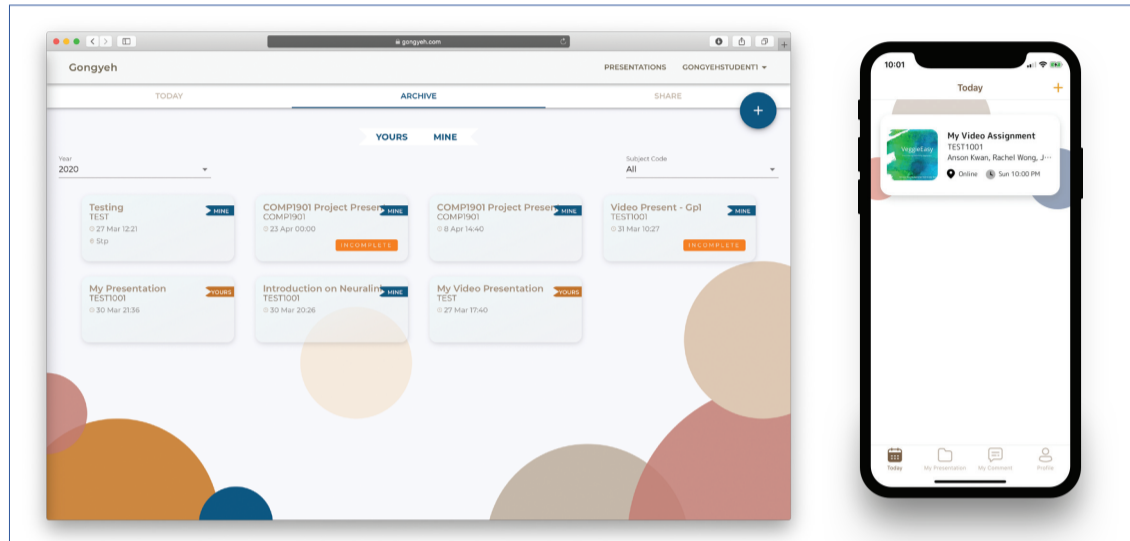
gongyeh.com

Gongyeh

PRESENTATIONS GONGYEHSTUDENT1

TODAY ARCHIVE SHARE

+

YOURS MINE

Year
2020

Subject Code
All

Testing
TEST
27 Mar 12:21
5tp
MINE

COMP1901 Project Presen
COMP1901
23 Apr 00:00
MINE
INCOMPLETE

COMP1901 Project Presen
COMP1901
8 Apr 14:40
MINE

Video Present - Gp1
TEST1001
31 Mar 10:27
MINE
INCOMPLETE

My Presentation
TEST1001
30 Mar 21:36
YOURS

Introduction on Neuralin
TEST1001
30 Mar 20:26
MINE

My Video Presentation
TEST
27 Mar 17:40
YOURS

10:01

Today

+

My Video Assignment
TEST1001
Anson Kwan, Rachel Wong, J...
Online
Sun 10:00 PM

Today My Presentation My Comment Profile